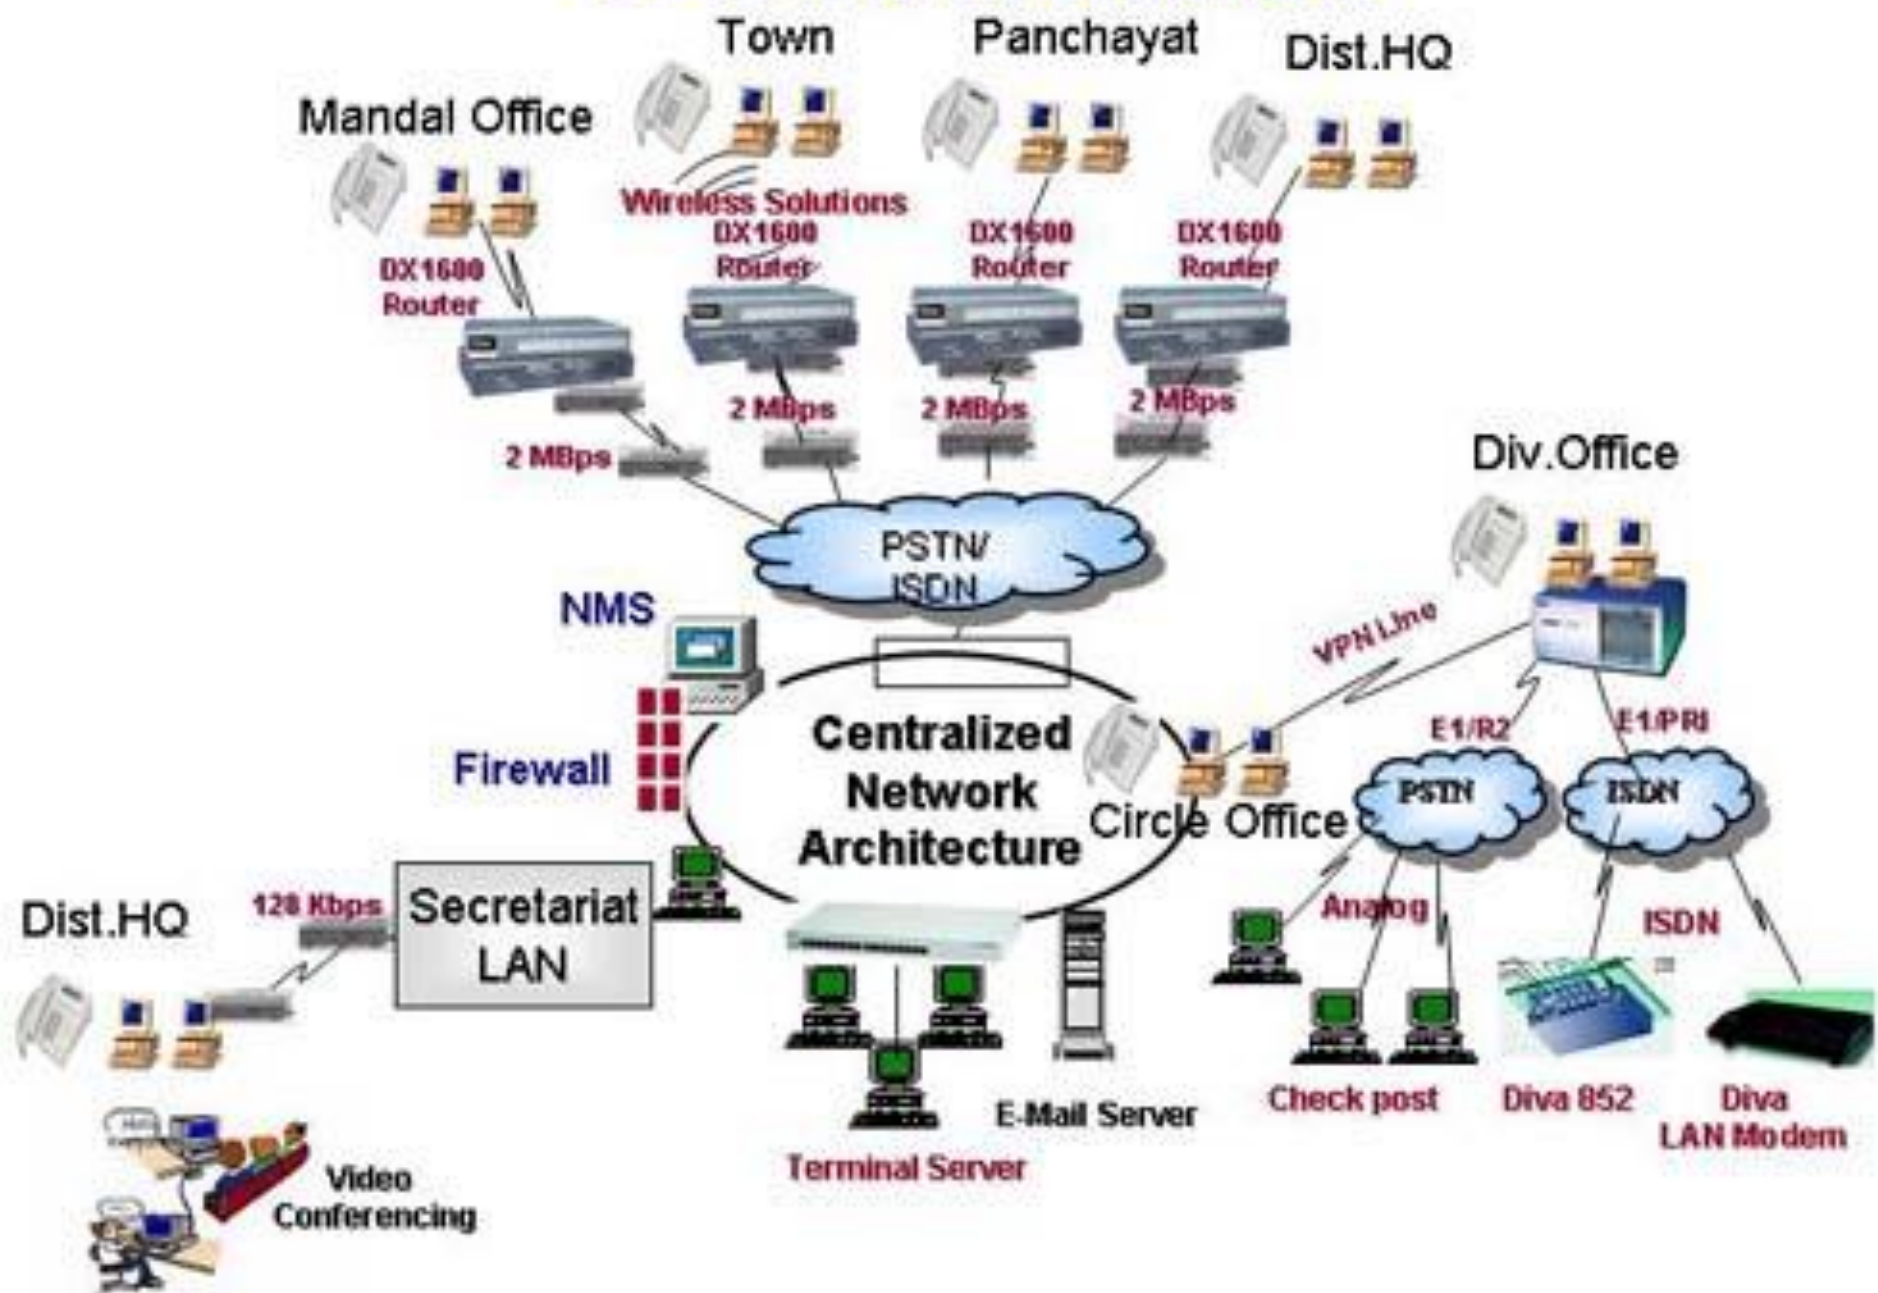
Town

Panchayat

Dist.HQ

Mandal Office

Wireless Solutions

DX1600 Router

DX1600 Router

DX1600 Router

DX1600 Router

2 MBps

2 MBps

2 MBps

2 MBps

Div.Office

PSTN/ ISDN

NMS

VPN Line

Centralized Network Architecture

Firewall

E1/R2

E1/PRI

Circle Office

PSTN

ISDN

Dist.HQ

128 Kbps

Secretariat LAN

Analog

ISDN

Check post

Diva 852

Diva LAN Modem

E-Mail Server

Terminal Server

Video Conferencing